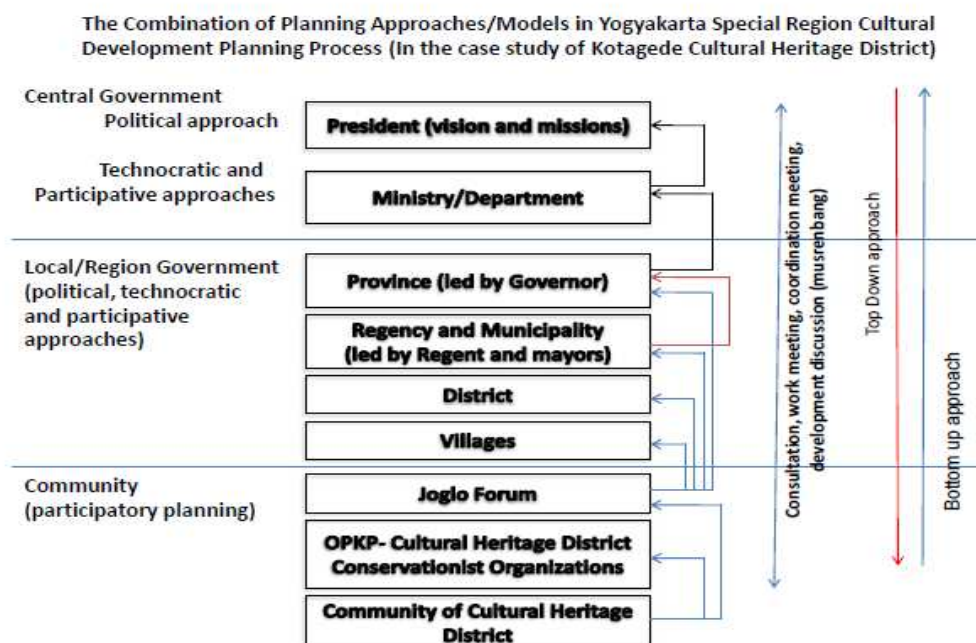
The Combination of Planning Approaches/Models in Yogyakarta Special Region Cultural Development Planning Process (In the case study of Kotagede Cultural Heritage District)

Central Government
Political approach

Technocratic and Participative approaches

President (vision and missions)

Ministry/Department

Local/Region Government (political, technocratic and participative approaches)

Province (led by Governor)

Regency and Municipality (led by Regent and mayors)

District

Villages

Community (participatory planning)

Joglo Forum

OPKP- Cultural Heritage District Conservationist Organizations

Community of Cultural Heritage District

Consultation, work meeting, coordination meeting, development discussion (musrenbang)

Top Down approach

Bottom up approach